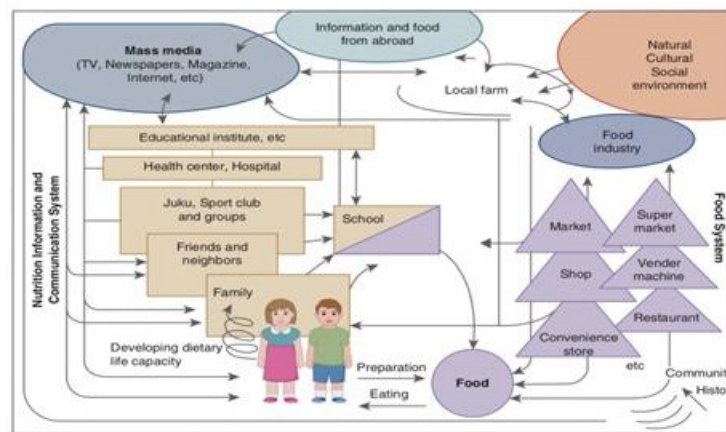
Information and food from abroad

Mass media (TV, Newspapers, Magazine, Internet, etc)

Natural Cultural Social environment

Local farm

Food industry

Educational institute, etc

Health center, Hospital

Juku, Sport club and groups

Friends and neighbors

Family

School

Market

Super market

Shop

Vender machine

Restaurant

Convenience store

etc

Nutrition Information and Communication System

Food System

Developing dietary life capacity

Preparation

Eating

Food

Communi

Histo